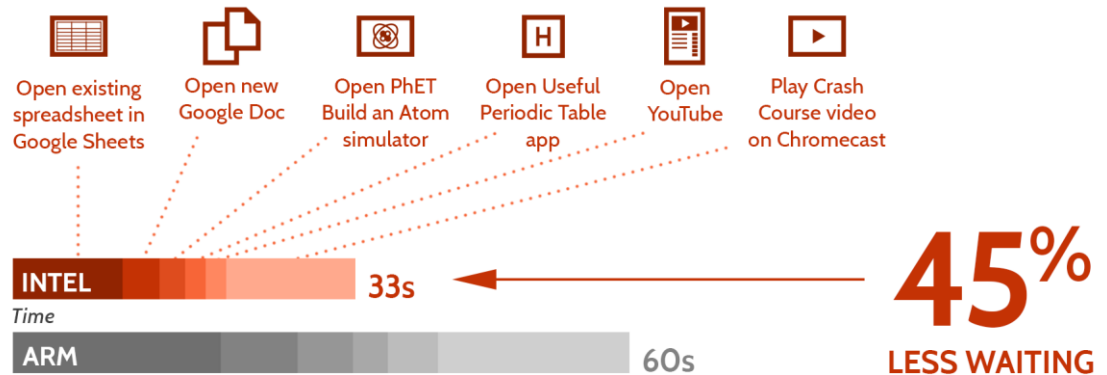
H

Open existing spreadsheet in Google Sheets

Open new Google Doc

Open PhET Build an Atom simulator

Open Useful Periodic Table app

Open YouTube

Play Crash Course video on Chromecast

INTEL

33s

Time

ARM

60s

45%

LESS WAITING